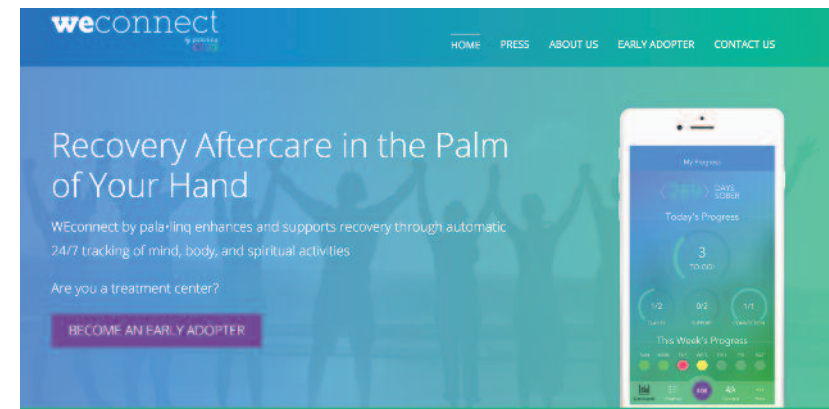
weconnect

by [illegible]

HOME PRESS ABOUT US EARLY ADOPTER CONTACT US

Recovery Aftercare in the Palm of Your Hand

WEconnect by pala•linq enhances and supports recovery through automatic 24/7 tracking of mind, body, and spiritual activities

Are you a treatment center?

BECOME AN EARLY ADOPTER

My Progress

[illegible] DAYS SOBER

Today's Progress

3
TO GO

1/2 0/2 1/1

This Week's Progress